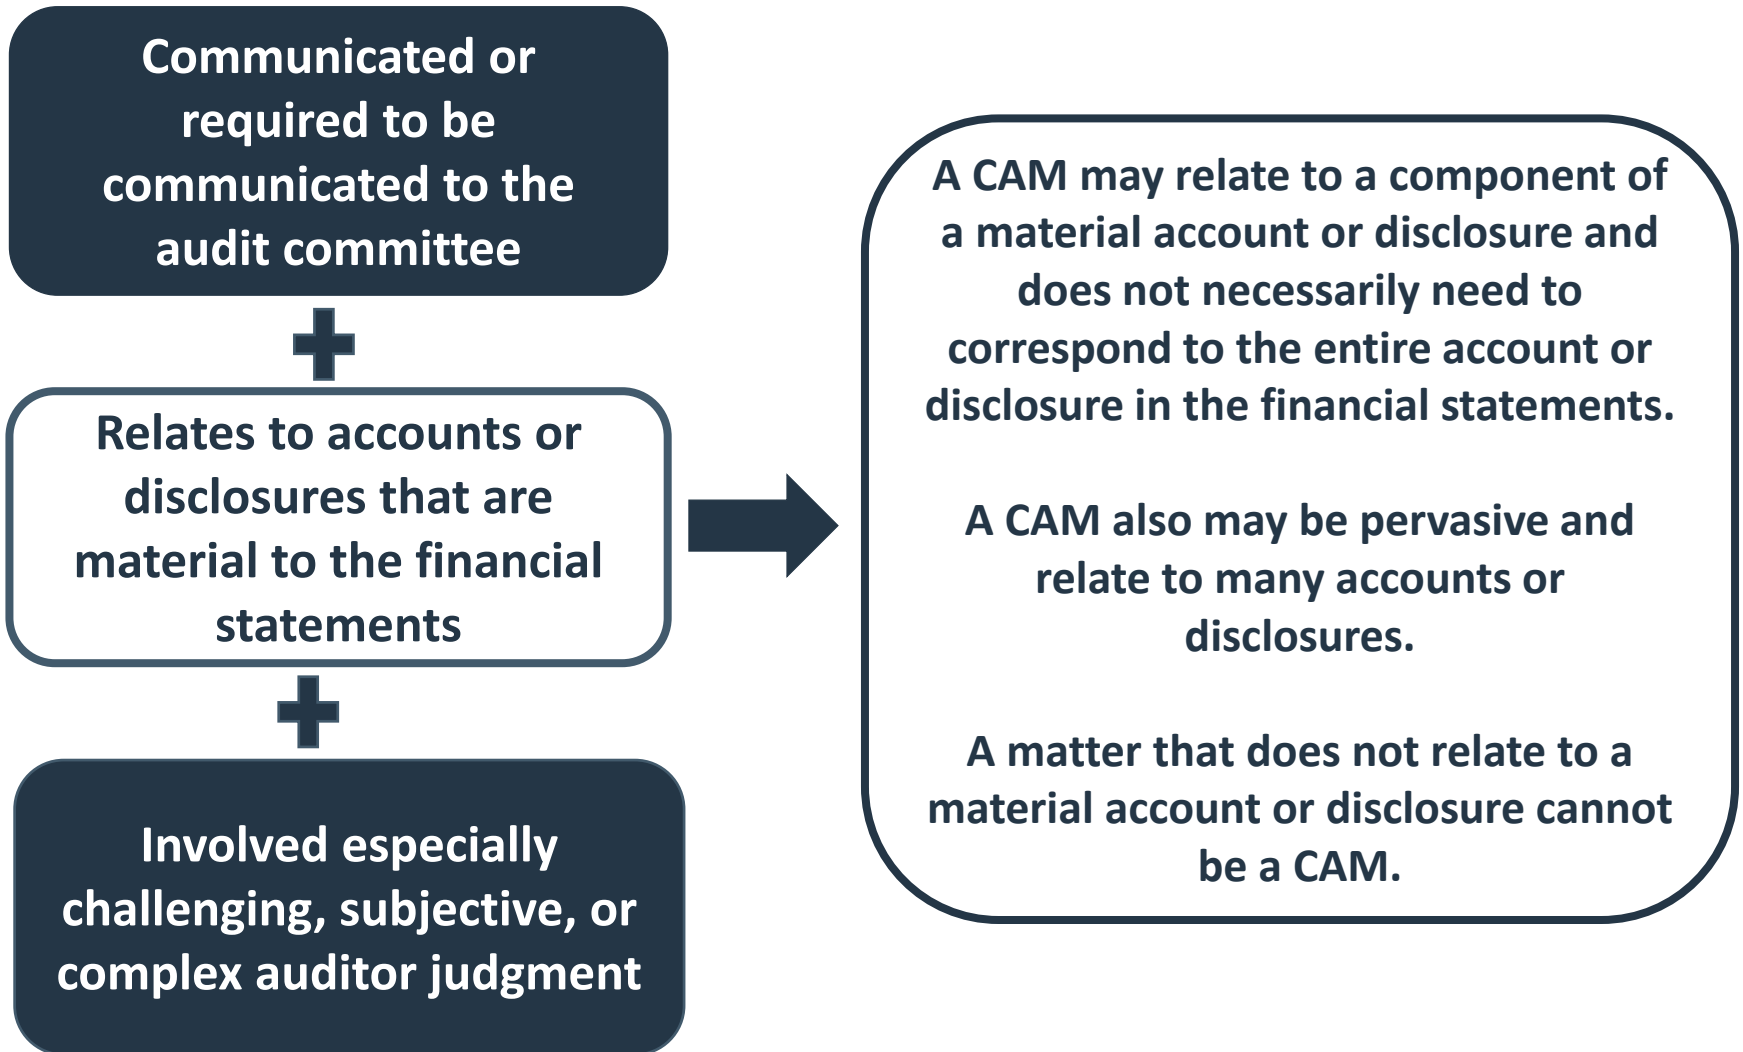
Communicated or required to be communicated to the audit committee

Relates to accounts or disclosures that are material to the financial statements

Involved especially challenging, subjective, or complex auditor judgment

A CAM may relate to a component of a material account or disclosure and does not necessarily need to correspond to the entire account or disclosure in the financial statements.

A CAM also may be pervasive and relate to many accounts or disclosures.

A matter that does not relate to a material account or disclosure cannot be a CAM.